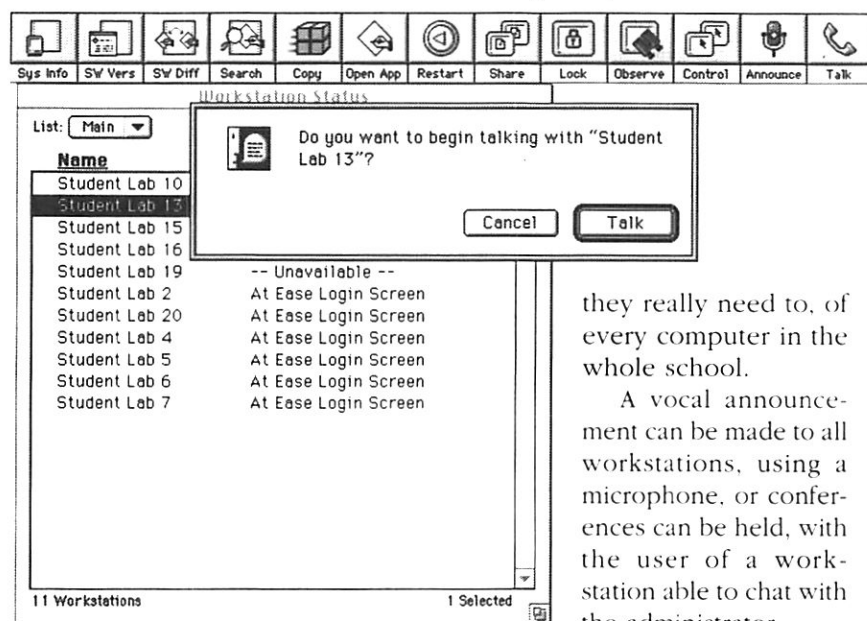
Sys Info | SW Vers | SW Diff | Search | Copy | Open App | Restart | Share | Lock | Observe | Control | Announce | Talk

Workstation Status

List: Main

Name

Student Lab 10
Student Lab 13
Student Lab 15
Student Lab 16
Student Lab 19 -- Unavailable --
Student Lab 2 At Ease Login Screen
Student Lab 20 At Ease Login Screen
Student Lab 4 At Ease Login Screen
Student Lab 5 At Ease Login Screen
Student Lab 6 At Ease Login Screen
Student Lab 7 At Ease Login Screen

11 Workstations 1 Selected

Do you want to begin talking with "Student Lab 13"?

Cancel Talk

they really need to, of every computer in the whole school.

A vocal announcement can be made to all workstations, using a microphone, or conferences can be held, with the user of a workstation able to chat with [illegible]